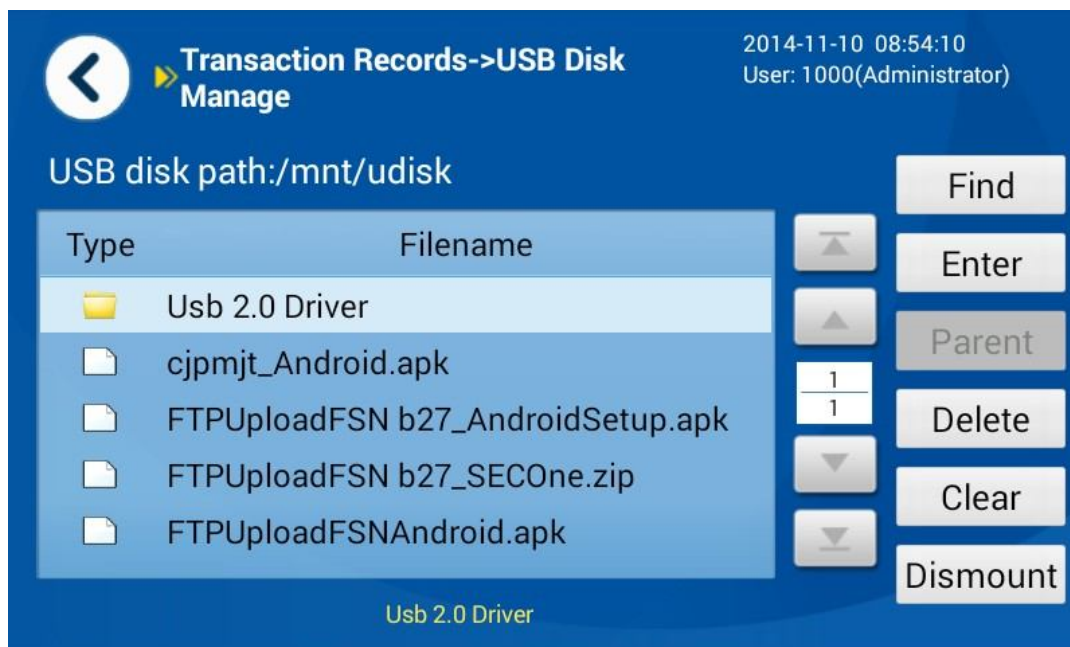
Transaction Records->USB Disk Manage

2014-11-10 08:54:10
User: 1000(Administrator)

USB disk path:/mnt/udisk

| Type | Filename |
|---|---|
| | Usb 2.0 Driver |
| | cjpmjt_Android.apk |
| | FTPUploadFSN b27_AndroidSetup.apk |
| | FTPUploadFSN b27_SECOne.zip |
| | FTPUploadFSNAndroid.apk |

$\frac{1}{1}$

Find
Enter
Parent
Delete
Clear
Dismount

Usb 2.0 Driver